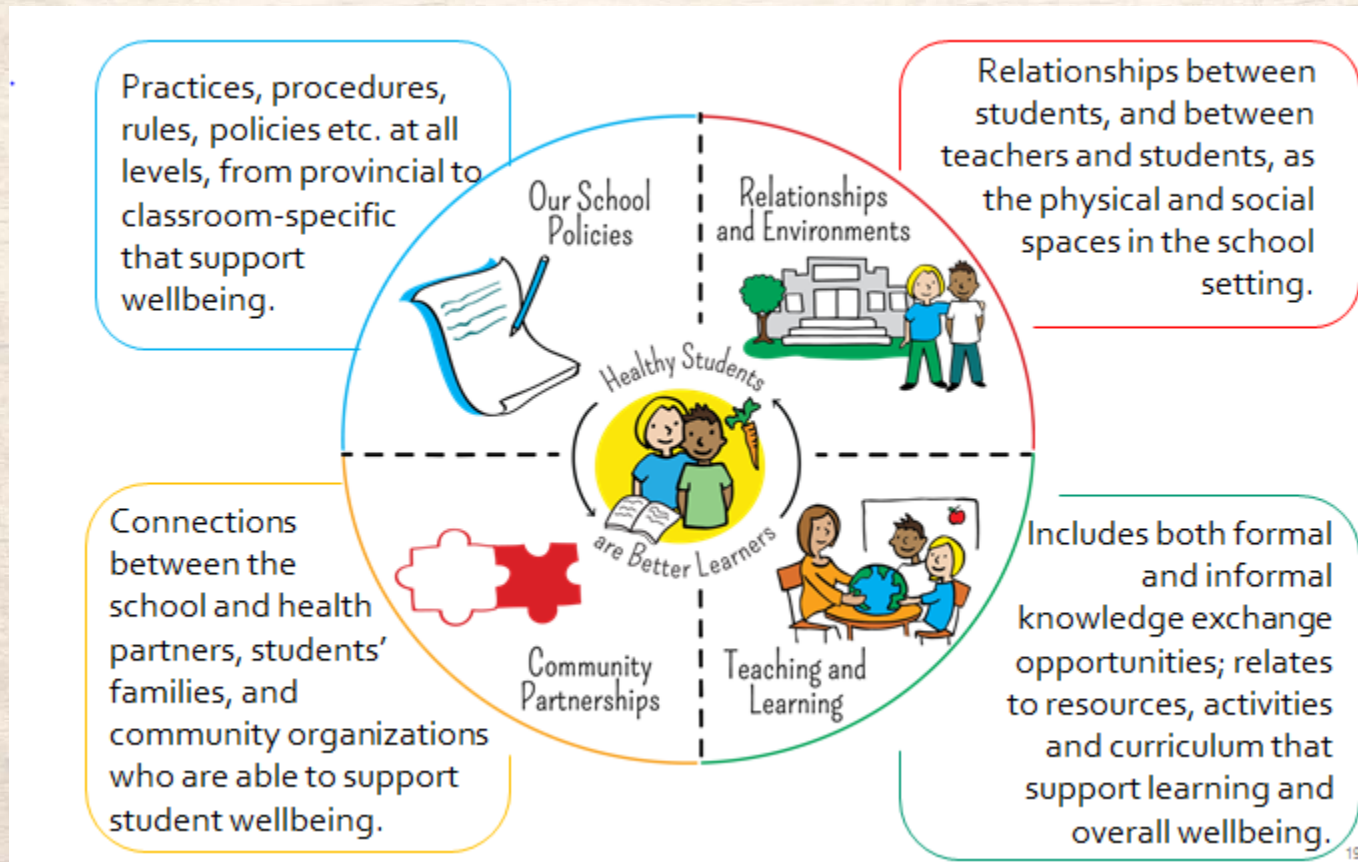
Practices, procedures, rules, policies etc. at all levels, from provincial to classroom-specific that support wellbeing.

Relationships between students, and between teachers and students, as the physical and social spaces in the school setting.

Our School Policies

Relationships and Environments

Healthy Students are Better Learners

Community Partnerships

Teaching and Learning

Connections between the school and health partners, students' families, and community organizations who are able to support student wellbeing.

Includes both formal and informal knowledge exchange opportunities; relates to resources, activities and curriculum that support learning and overall wellbeing.

19